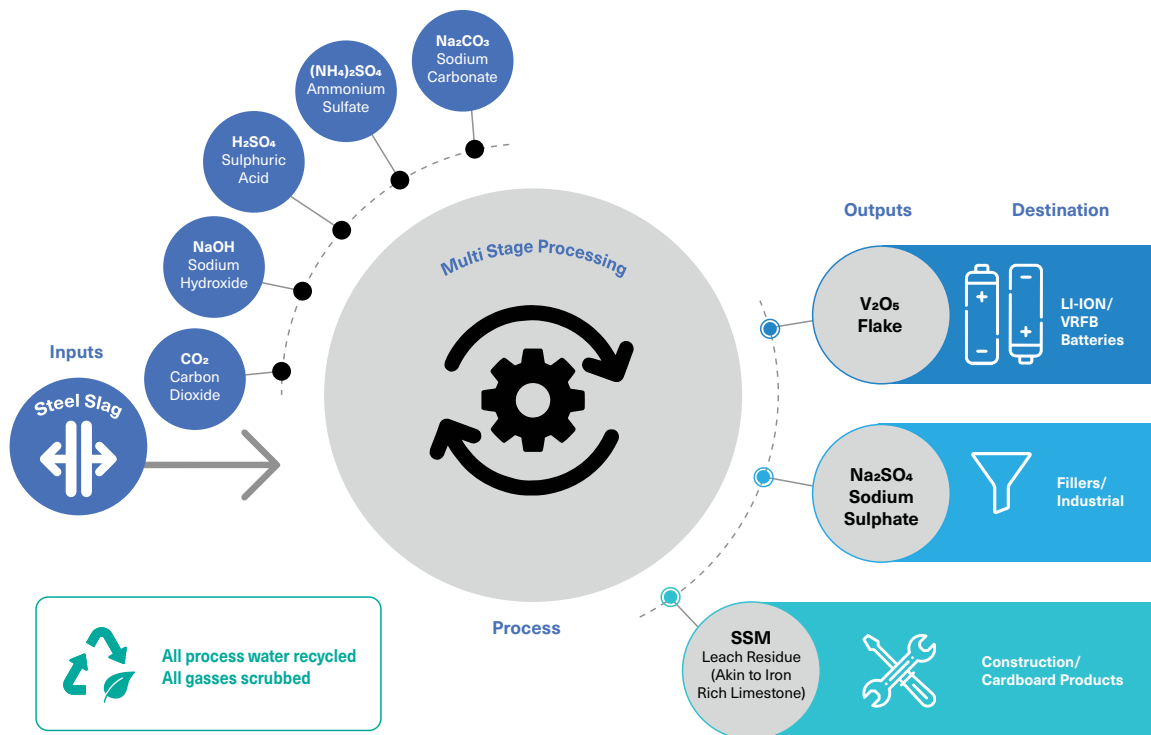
$Na_2CO_3$
Sodium Carbonate

$(NH_4)_2SO_4$
Ammonium Sulfate

$H_2SO_4$
Sulphuric Acid

NaOH
Sodium Hydroxide

$CO_2$
Carbon Dioxide

Inputs

Steel Slag

Multi Stage Processing

Process

Outputs

Destination

$V_2O_5$
Flake

LI-ION/
VRFB
Batteries

$Na_2SO_4$
Sodium Sulphate

Fillers/
Industrial

SSM
Leach Residue
(Akin to Iron Rich Limestone)

Construction/
Cardboard Products

All process water recycled
All gasses scrubbed